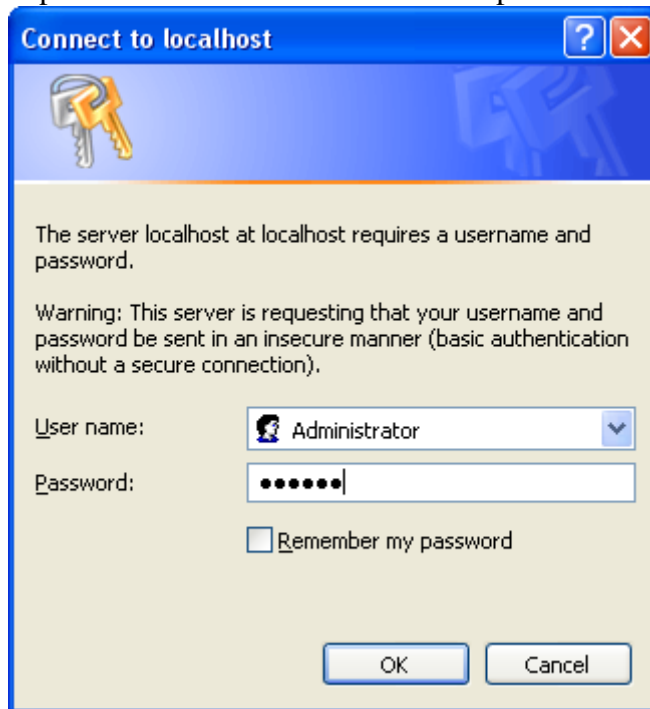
Connect to localhost

The server localhost at localhost requires a username and password.

Warning: This server is requesting that your username and password be sent in an insecure manner (basic authentication without a secure connection).

User name: Administrator

Password: ••••••

Remember my password

OK Cancel